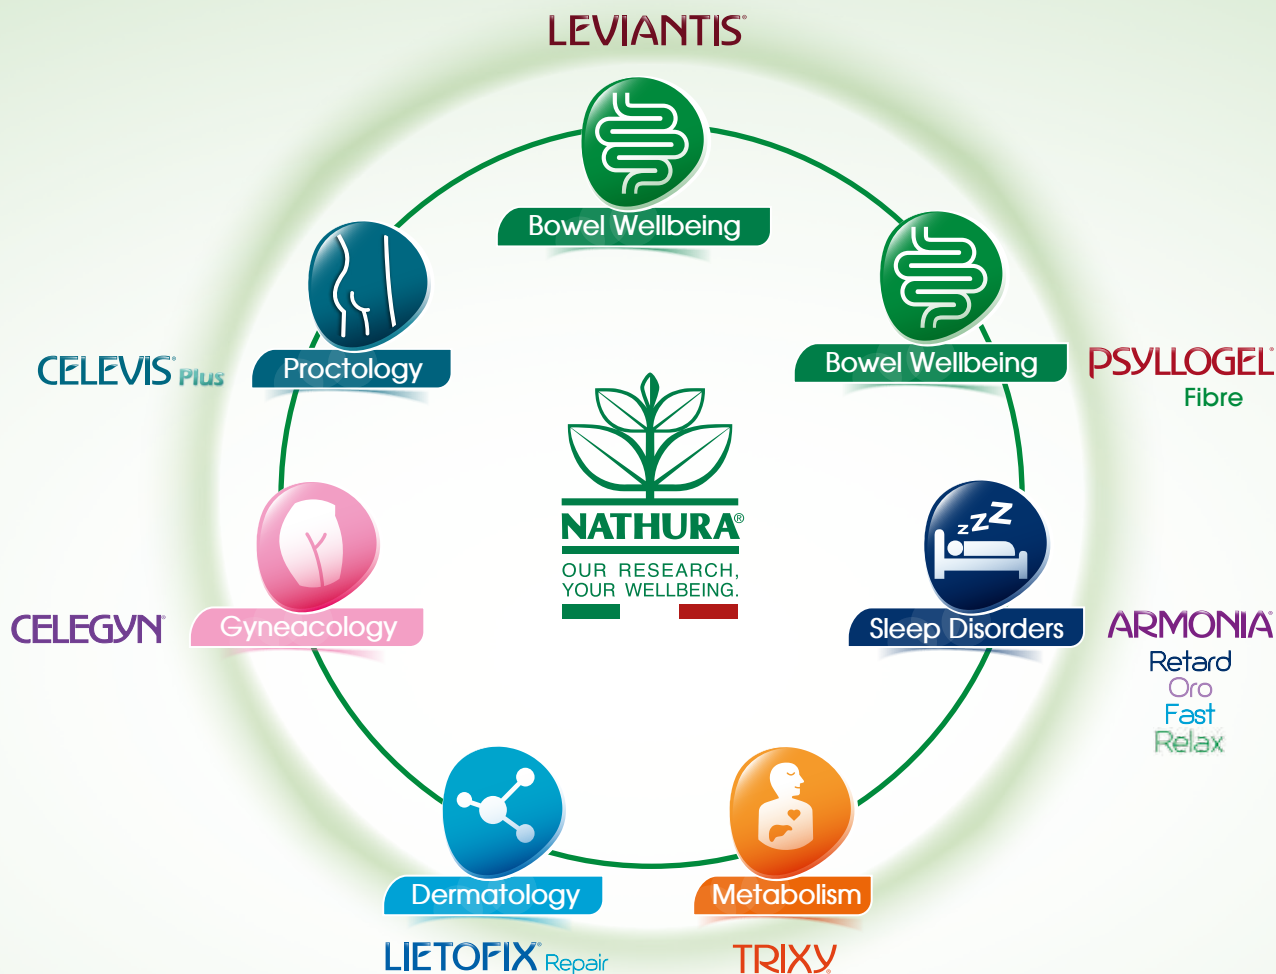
LEVIANTIS®

Bowel Wellbeing

Proctology

CELEVIS® Plus

Bowel Wellbeing

PSYLLOGEL®
Fibre

NATHURA®
OUR RESEARCH, YOUR WELLBEING.

CELEGYN®

Gyneacology

Sleep Disorders

ARMONIA®
Retard
Oro
Fast
Relax

Dermatology

Metabolism

LIETOFIX® Repair

TRIXY®